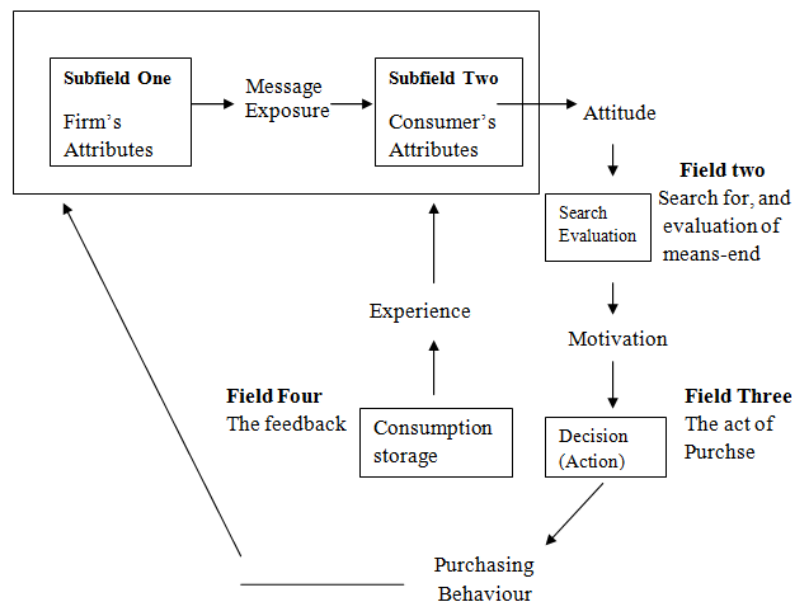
Subfield One
Firm's Attributes

Message Exposure

Subfield Two
Consumer's Attributes

Attitude

Field two
Search for, and evaluation of means-end

Search Evaluation

Motivation

Experience

Field Four
The feedback

Consumption storage

Decision (Action)

Field Three
The act of Purchse

Purchasing Behaviour